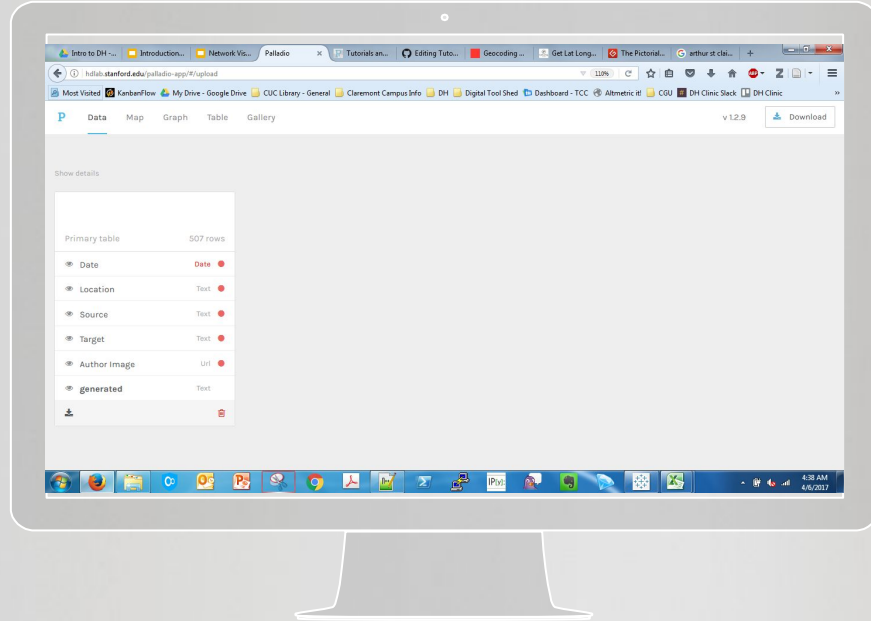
Intro to DH -... Introduction... Network Vis... Palladio × Tutorials an... Editing Tuto... Geocoding ... Get Lat Long... The Pictorial... arthur st clai... +

hdlab.stanford.edu/palladio-app/#/upload 110%

Most Visited KanbanFlow My Drive - Google Drive CUC Library - General Claremont Campus Info DH Digital Tool Shed Dashboard - TCC Altmetric it! CGU DH Clinic Slack DH Clinic

P Data Map Graph Table Gallery v 1.2.9 Download

Show details

| Primary table | 507 rows |
|---|---|
| Date | Date |
| Location | Text |
| Source | Text |
| Target | Text |
| Author Image | Url |
| generated | Text |

4:38 AM
4/6/2017